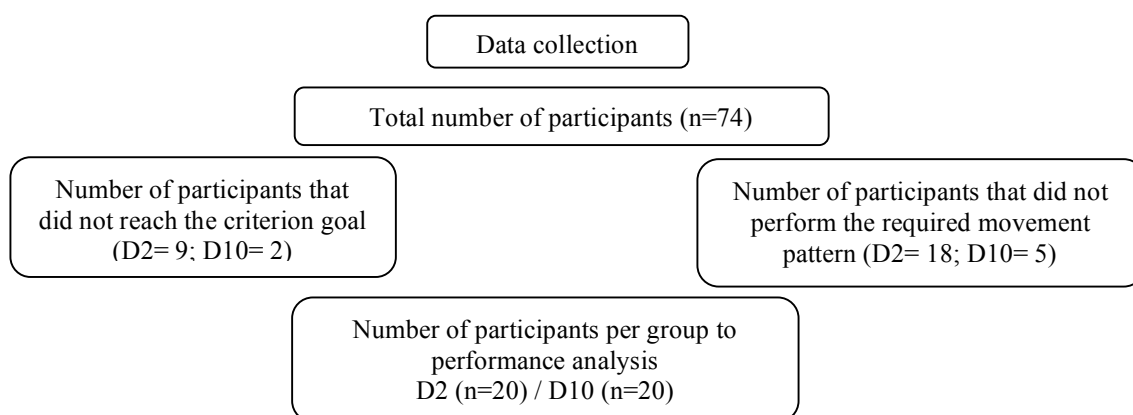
Data collection

Total number of participants (n=74)

Number of participants that did not reach the criterion goal (D2= 9; D10= 2)

Number of participants that did not perform the required movement pattern (D2= 18; D10= 5)

Number of participants per group to performance analysis
D2 (n=20) / D10 (n=20)